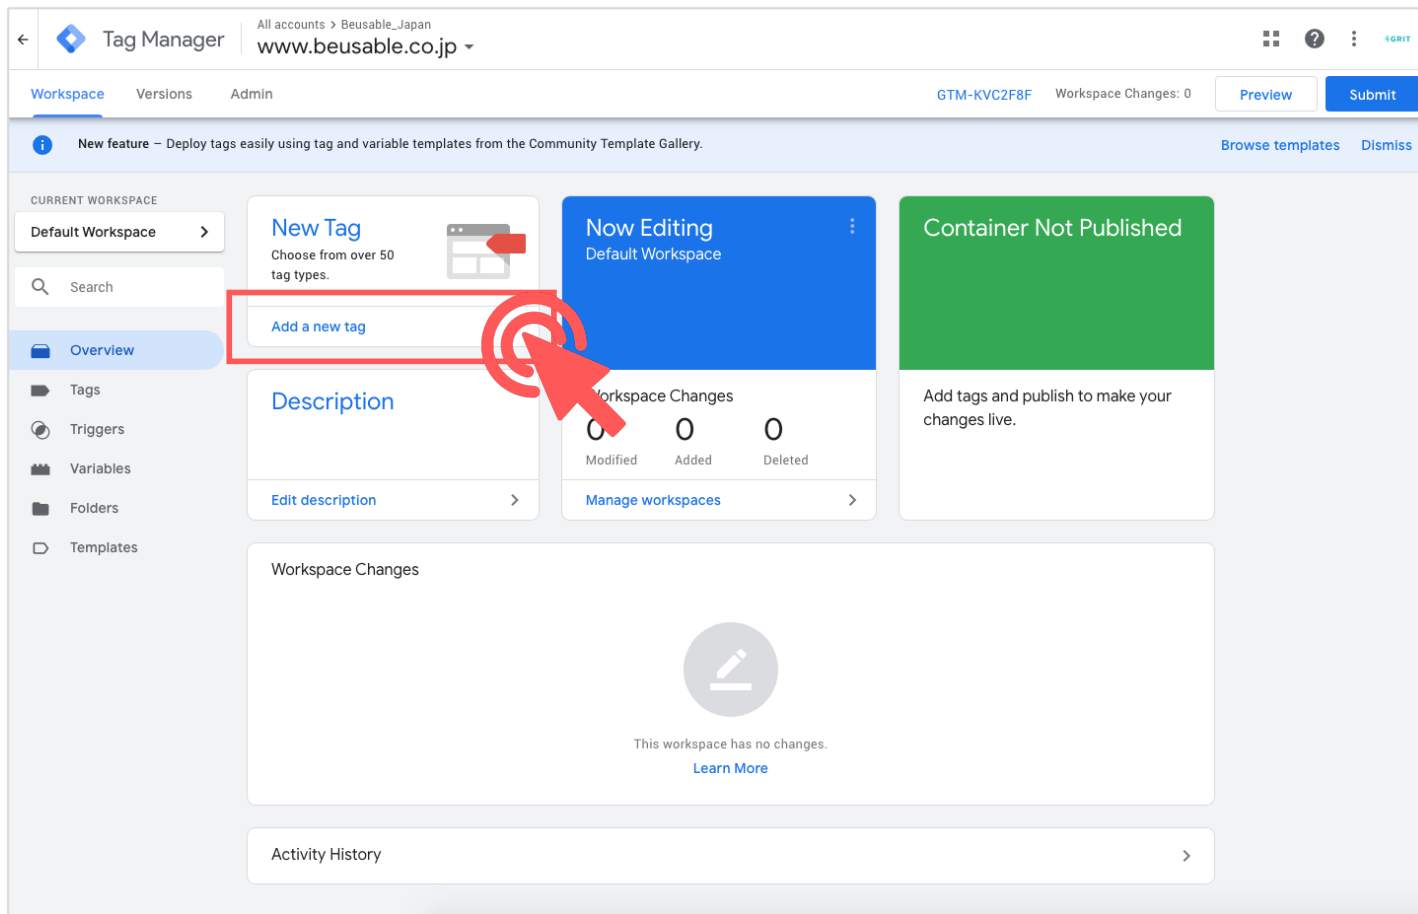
Tag Manager
All accounts > Beusable_Japan
www.beusable.co.jp

GRIT

Workspace Versions Admin
GTM-KVC2F8F Workspace Changes: 0 Preview Submit

New feature – Deploy tags easily using tag and variable templates from the Community Template Gallery.
Browse templates Dismiss

CURRENT WORKSPACE
Default Workspace

Search

Overview
Tags
Triggers
Variables
Folders
Templates

New Tag
Choose from over 50 tag types.
Add a new tag

Now Editing
Default Workspace

Container Not Published

Workspace Changes
0 Modified
0 Added
0 Deleted

Add tags and publish to make your changes live.

Description
Edit description

Manage workspaces

Workspace Changes

This workspace has no changes.
Learn More

Activity History